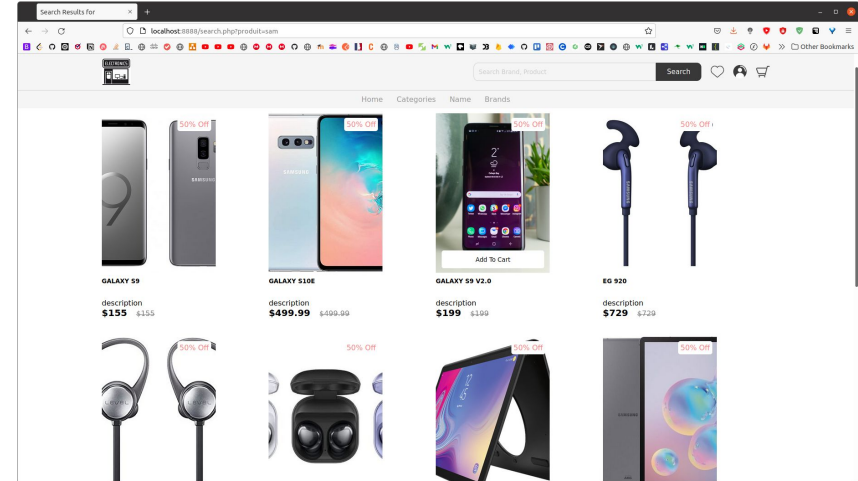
Search Results for

localhost:8888/search.php?produit=sam

Other Bookmarks

ELECTRONICS

Search Brand, Product

Search

Home Categories Name Brands

50% Off

GALAXY S9

description

$155 $155

50% Off

GALAXY S10E

description

$499.99 $499.99

50% Off

Add To Cart

GALAXY S9 V2.0

description

$199 $199

50% Off

EG 920

description

$729 $729

50% Off

50% Off

50% Off

50% Off